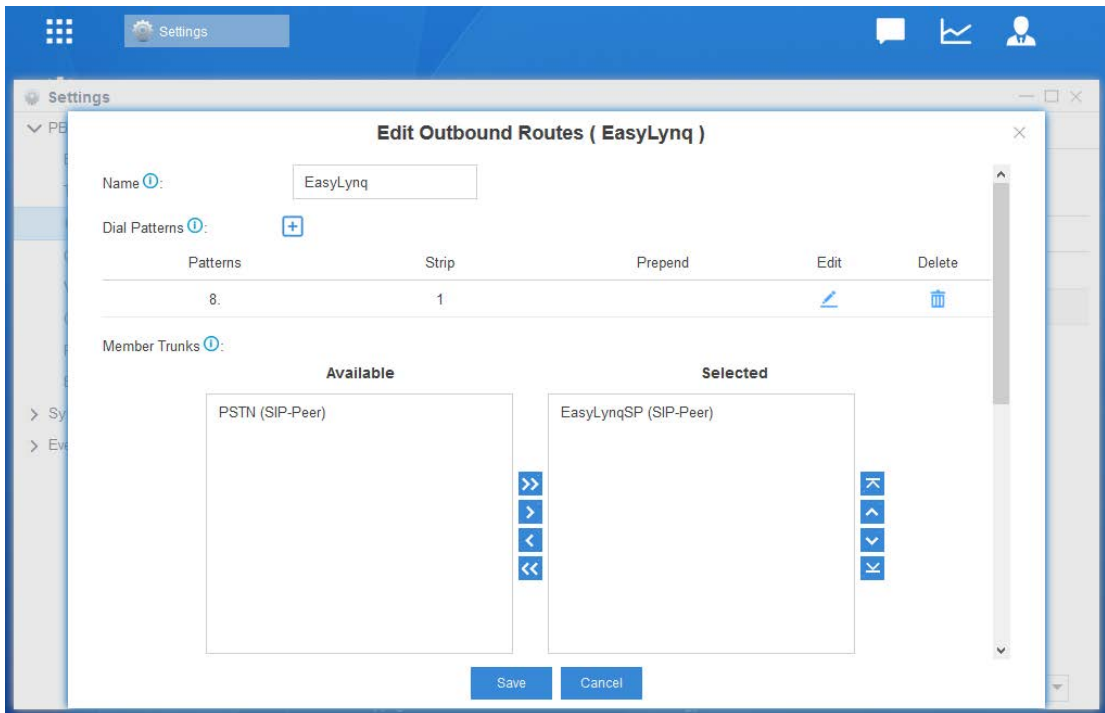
Settings

Settings

PB

Sy

Ev

Edit Outbound Routes ( EasyLynq )

Name:
EasyLynq

Dial Patterns:

| Patterns | Strip | Prepend | Edit | Delete |
|---|---|---|---|---|
| 8. | 1 | | | |

Member Trunks:

Available
PSTN (SIP-Peer)

Selected
EasyLynqSP (SIP-Peer)

Save
Cancel